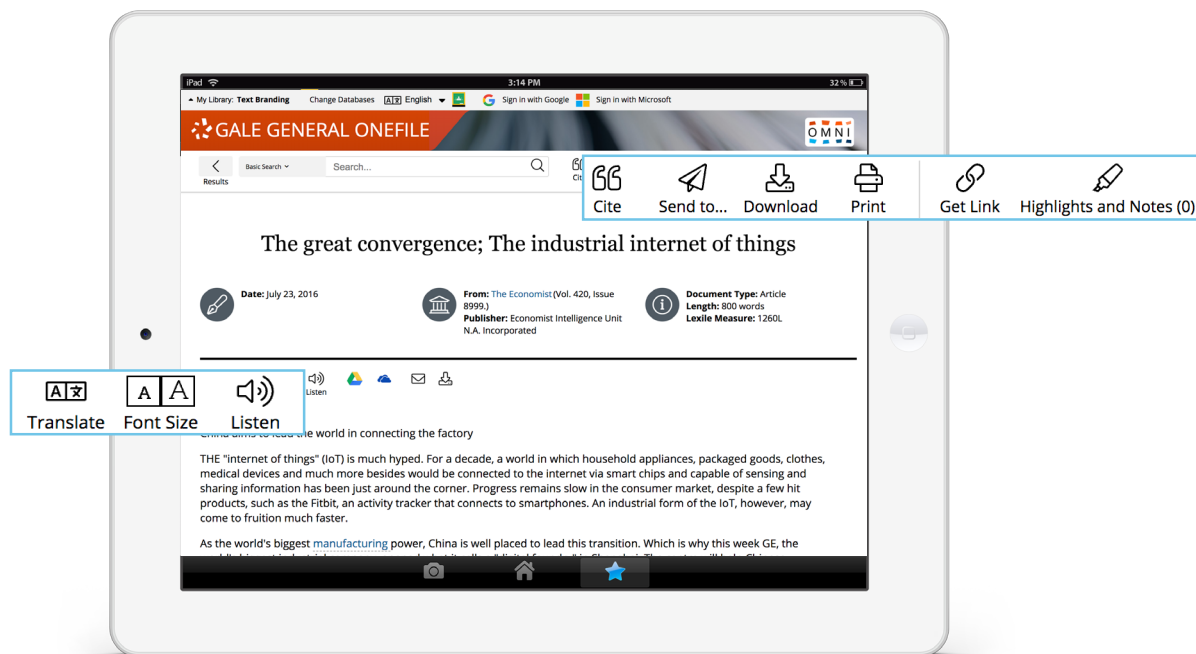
iPad 3:14 PM 32 %

My Library: Text Branding Change Databases English Sign in with Google Sign in with Microsoft

GALE GENERAL ONEFILE

OMNI

Results Basic Search Search...

Cite Send to... Download Print Get Link Highlights and Notes (0)

The great convergence; The industrial internet of things

Date: July 23, 2016

From: The Economist (Vol. 420, Issue 8999.)
Publisher: Economist Intelligence Unit N.A. Incorporated

Document Type: Article
Length: 800 words
Lexile Measure: 1260L

Translate Font Size Listen

Listen

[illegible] the world in connecting the factory

THE "internet of things" (IoT) is much hyped. For a decade, a world in which household appliances, packaged goods, clothes, medical devices and much more besides would be connected to the internet via smart chips and capable of sensing and sharing information has been just around the corner. Progress remains slow in the consumer market, despite a few hit products, such as the Fitbit, an activity tracker that connects to smartphones. An industrial form of the IoT, however, may come to fruition much faster.

As the world's biggest manufacturing power, China is well placed to lead this transition. Which is why this week GE, the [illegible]